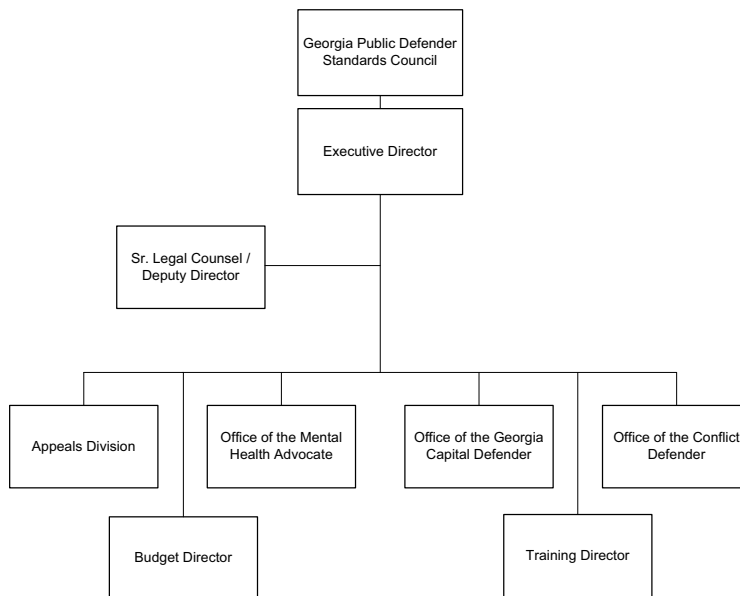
Georgia Public Defender Standards Council

Executive Director

Sr. Legal Counsel / Deputy Director

Appeals Division

Office of the Mental Health Advocate

Office of the Georgia Capital Defender

Office of the Conflict Defender

Budget Director

Training Director